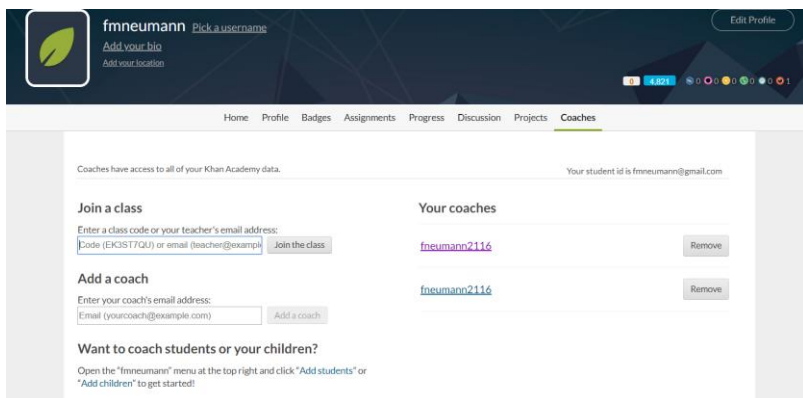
fmneumann Pick a username
Add your bio
Add your location

Edit Profile

0 4,821 0 0 0 0 0 1

Home Profile Badges Assignments Progress Discussion Projects Coaches

Coaches have access to all of your Khan Academy data.

Your student id is fmneumann@gmail.com

Join a class

Enter a class code or your teacher's email address:

Code (EK3ST7QU) or email (teacher@exampl

Join the class

Add a coach

Enter your coach's email address:

Email (yourcoach@example.com)

Add a coach

Want to coach students or your children?

Open the "fmneumann" menu at the top right and click "Add students" or "Add children" to get started!

Your coaches

fneumann2116

Remove

fneumann2116

Remove